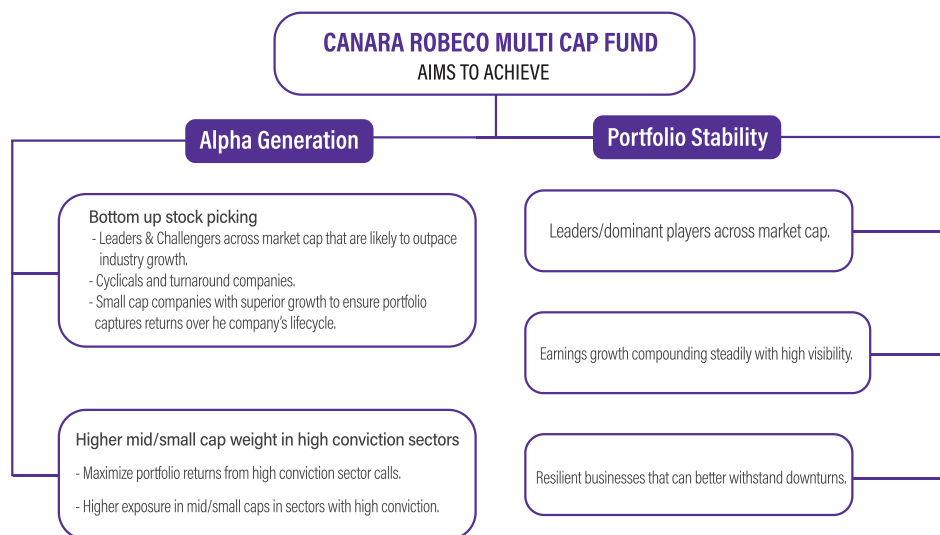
CANARA ROBECO MULTI CAP FUND
AIMS TO ACHIEVE

Alpha Generation

Bottom up stock picking
- Leaders & Challengers across market cap that are likely to outpace industry growth.
- Cyclicals and turnaround companies.
- Small cap companies with superior growth to ensure portfolio captures returns over he company's lifecycle.

Higher mid/small cap weight in high conviction sectors
- Maximize portfolio returns from high conviction sector calls.
- Higher exposure in mid/small caps in sectors with high conviction.

Portfolio Stability

Leaders/dominant players across market cap.

Earnings growth compounding steadily with high visibility.

Resilient businesses that can better withstand downturns.